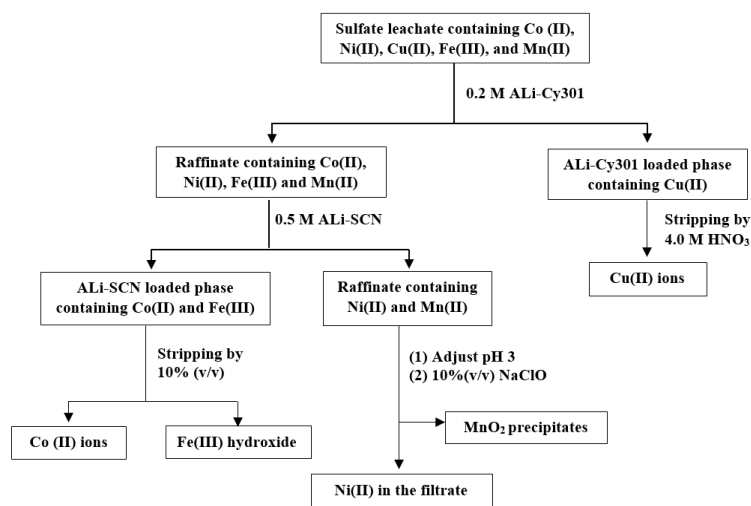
Sulfate leachate containing Co (II), Ni(II), Cu(II), Fe(III), and Mn(II)

0.2 M ALi-Cy301

Raffinate containing Co(II), Ni(II), Fe(III) and Mn(II)

ALi-Cy301 loaded phase containing Cu(II)

0.5 M ALi-SCN

Stripping by 4.0 M $HNO_3$

Cu(II) ions

ALi-SCN loaded phase containing Co(II) and Fe(III)

Raffinate containing Ni(II) and Mn(II)

Stripping by 10% (v/v)

(1) Adjust pH 3
(2) 10%(v/v) NaClO

Co (II) ions

Fe(III) hydroxide

$MnO_2$ precipitates

Ni(II) in the filtrate